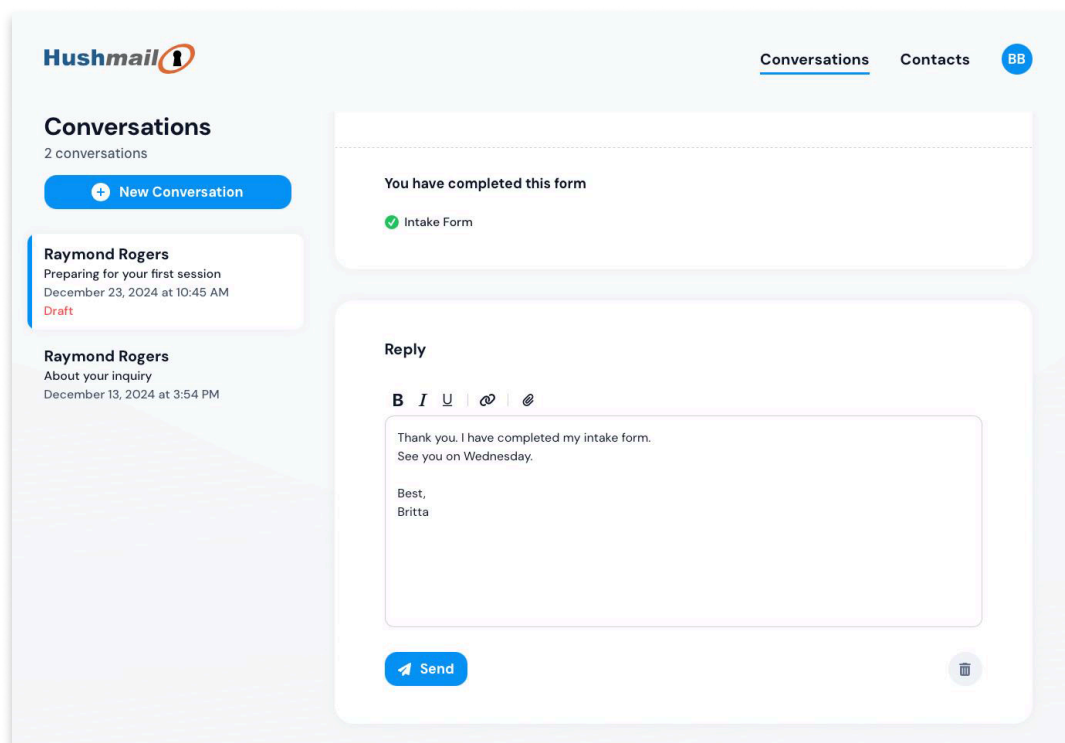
Hushmail

Conversations Contacts BB

Conversations
2 conversations

New Conversation

Raymond Rogers
Preparing for your first session
December 23, 2024 at 10:45 AM
Draft

Raymond Rogers
About your inquiry
December 13, 2024 at 3:54 PM

You have completed this form

Intake Form

Reply

B I U

Thank you. I have completed my intake form.
See you on Wednesday.

Best,
Britta

Send